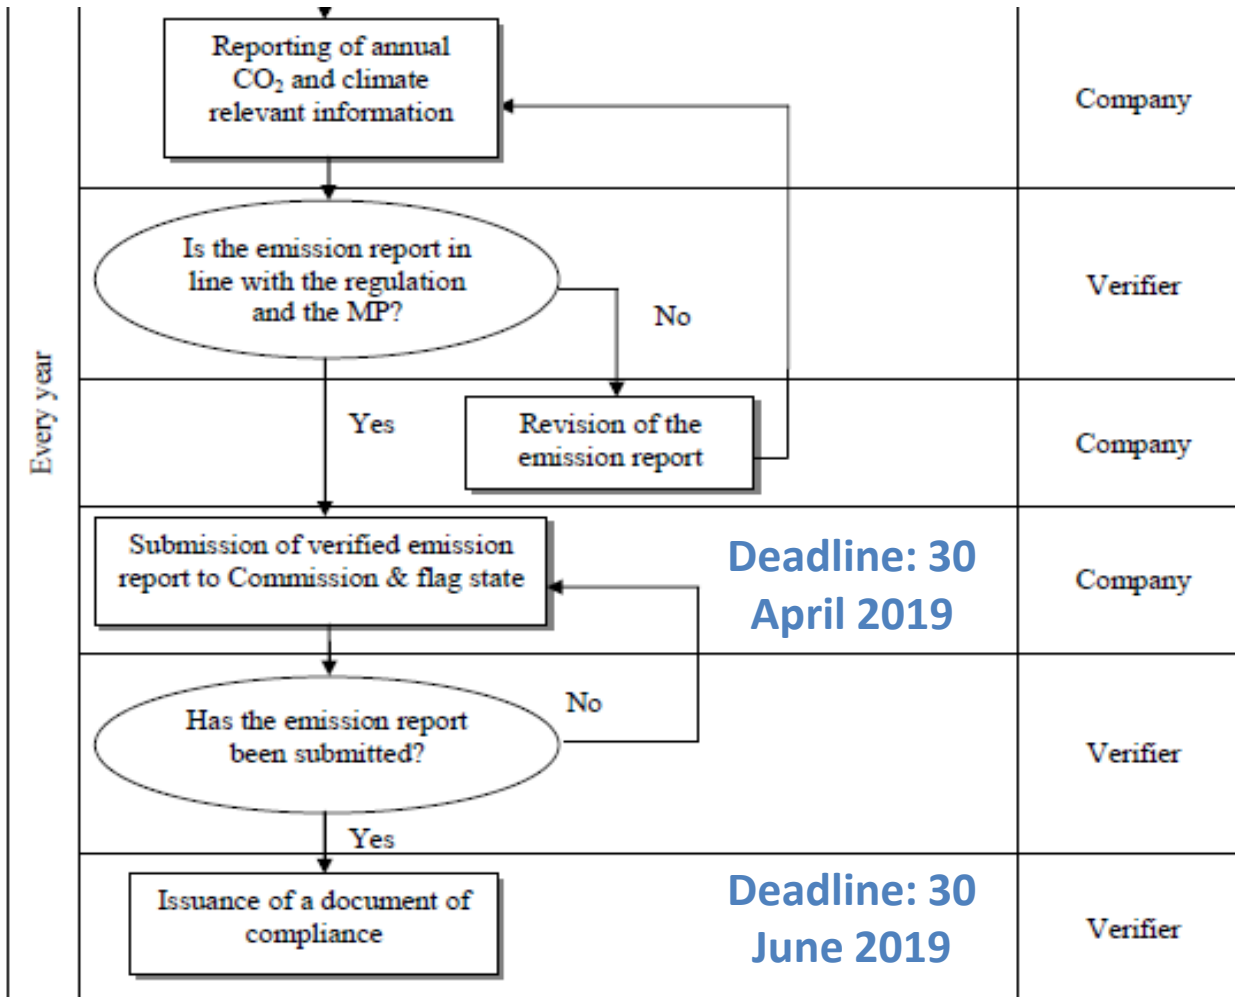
Every year

Reporting of annual $CO_2$ and climate relevant information

Company

Is the emission report in line with the regulation and the MP?

No

Verifier

Yes

Revision of the emission report

Company

Submission of verified emission report to Commission & flag state

Deadline: 30 April 2019

Company

Has the emission report been submitted?

No

Verifier

Yes

Issuance of a document of compliance

Deadline: 30 June 2019

Verifier